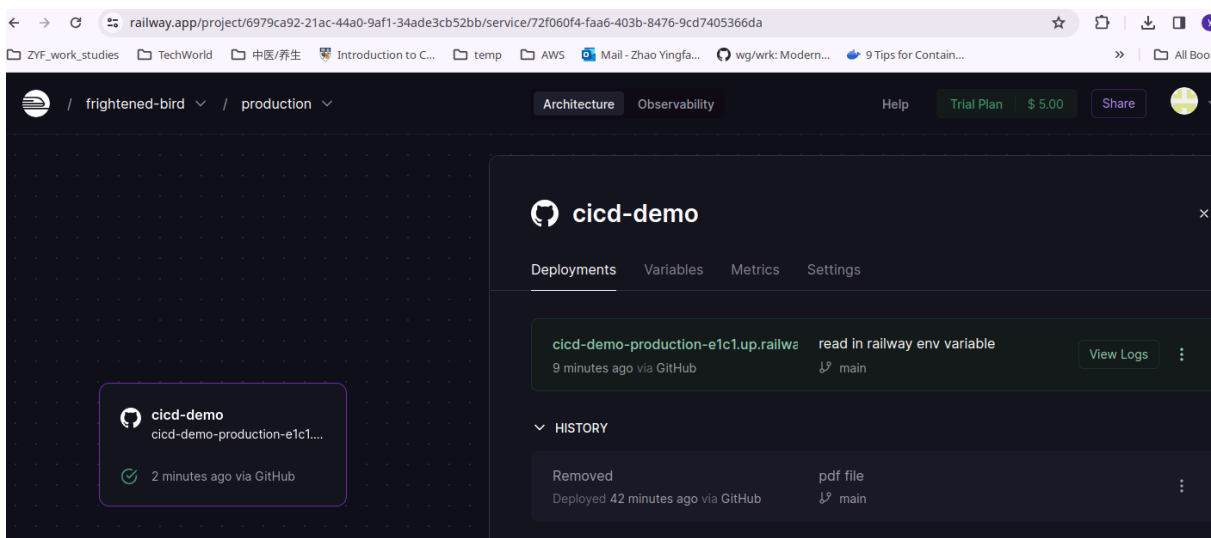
railway.app/project/6979ca92-21ac-44a0-9af1-34ade3cb52bb/service/72f060f4-faa6-403b-8476-9cd7405366da

ZYF_work_studies TechWorld 中医/养生 Introduction to C... temp AWS Mail - Zhao Yingfa... wg/wrk: Modern... 9 Tips for Contain... » All Boo

/ frightened-bird / production

Architecture Observability

Help Trial Plan $ 5.00 Share

cicd-demo

Deployments Variables Metrics Settings

cicd-demo-production-e1c1.up.railwa
9 minutes ago via GitHub

read in railway env variable
main

View Logs

HISTORY

Removed
Deployed 42 minutes ago via GitHub

pdf file
main

cicd-demo
cicd-demo-production-e1c1....

2 minutes ago via GitHub